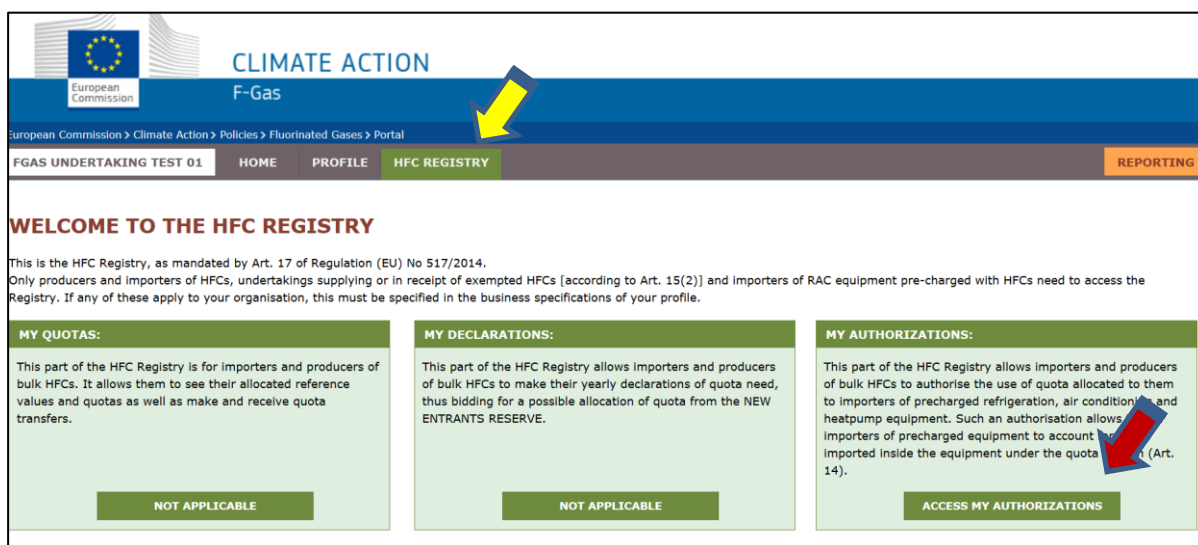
European Commission

CLIMATE ACTION

F-Gas

uropean Commission > Climate Action > Policies > Fluorinated Gases > Portal

FGAS UNDERTAKING TEST 01

HOME

PROFILE

HFC REGISTRY

REPORTING

WELCOME TO THE HFC REGISTRY

This is the HFC Registry, as mandated by Art. 17 of Regulation (EU) No 517/2014.
Only producers and importers of HFCs, undertakings supplying or in receipt of exempted HFCs [according to Art. 15(2)] and importers of RAC equipment pre-charged with HFCs need to access the Registry. If any of these apply to your organisation, this must be specified in the business specifications of your profile.

MY QUOTAS:

This part of the HFC Registry is for importers and producers of bulk HFCs. It allows them to see their allocated reference values and quotas as well as make and receive quota transfers.

NOT APPLICABLE

MY DECLARATIONS:

This part of the HFC Registry allows importers and producers of bulk HFCs to make their yearly declarations of quota need, thus bidding for a possible allocation of quota from the NEW ENTRANTS RESERVE.

NOT APPLICABLE

MY AUTHORIZATIONS:

This part of the HFC Registry allows importers and producers of bulk HFCs to authorise the use of quota allocated to them to importers of precharged refrigeration, air conditioni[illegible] and heatpump equipment. Such an authorisation allows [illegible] importers of precharged equipment to account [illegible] imported inside the equipment under the quota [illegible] (Art. 14).

ACCESS MY AUTHORIZATIONS